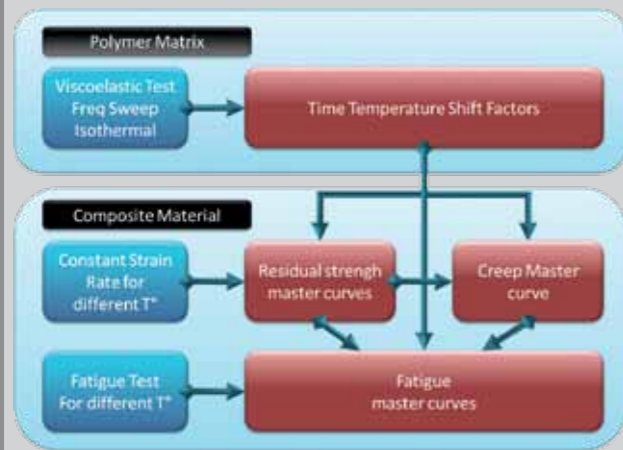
Polymer Matrix

Viscoelastic Test
Freq Sweep
Isothermal

Time Temperature Shift Factors

Composite Material

Constant Strain
Rate for
different T°

Residual strengh
master curves

Creep Master
curve

Fatigue Test
For different T°

Fatigue
master curves